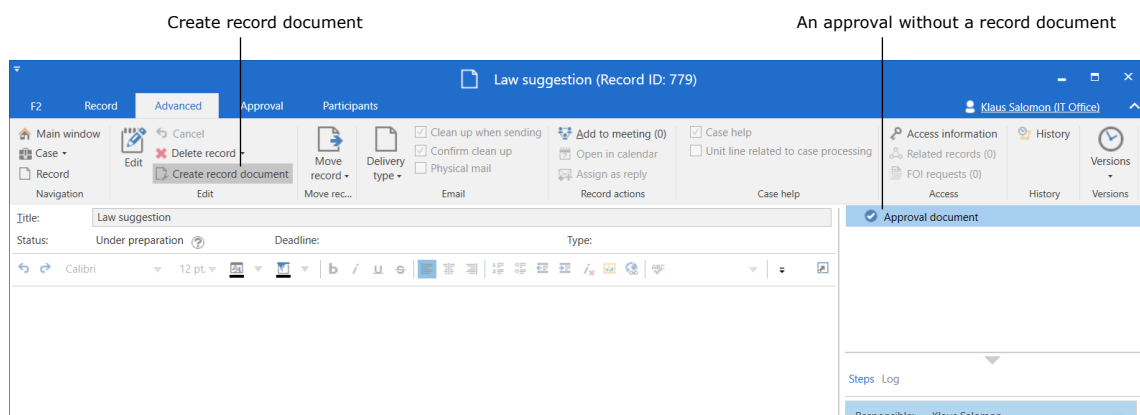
Create record document

An approval without a record document

Law suggestion (Record ID: 779)

F2 Record Advanced Approval Participants

Klaus Salomon (IT Office)

Main window
Case
Record
Navigation

Edit
Cancel
Delete record
Create record document
Edit

Move record
Move rec...

Delivery type
Clean up when sending
Confirm clean up
Physical mail
Email

Add to meeting (0)
Open in calendar
Assign as reply
Record actions

Case help
Unit line related to case processing
Case help

Access information
Related records (0)
FOI requests (0)
Access

History
History

Versions
Versions

Title: Law suggestion
Status: Under preparation
Deadline:
Type:

Calibri 12 pt.

Approval document

Steps Log

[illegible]